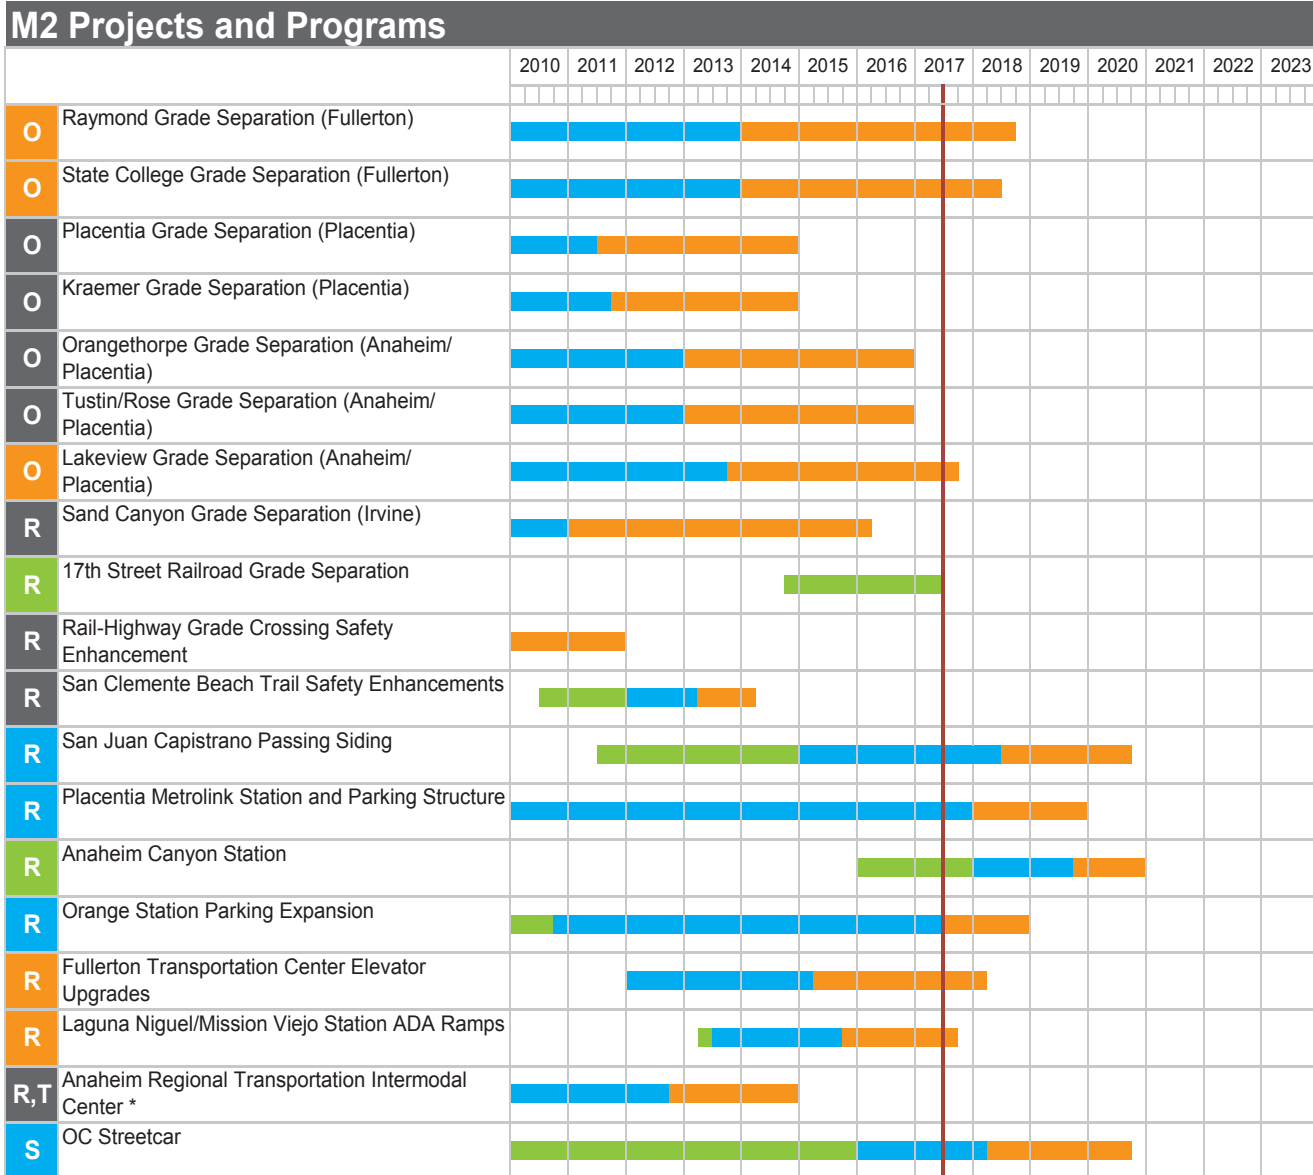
M2 Projects and Programs

| | | 2010 | 2011 | 2012 | 2013 | 2014 | 2015 | 2016 | 2017 | 2018 | 2019 | 2020 | 2021 | 2022 | 2023 |
|---|---|---|---|---|---|---|---|---|---|---|---|---|---|---|---|
| O | Raymond Grade Separation (Fullerton) | | | | | | | | | | | | | | |
| O | State College Grade Separation (Fullerton) | | | | | | | | | | | | | | |
| O | Placentia Grade Separation (Placentia) | | | | | | | | | | | | | | |
| O | Kraemer Grade Separation (Placentia) | | | | | | | | | | | | | | |
| O | Orangethorpe Grade Separation (Anaheim/ Placentia) | | | | | | | | | | | | | | |
| O | Tustin/Rose Grade Separation (Anaheim/ Placentia) | | | | | | | | | | | | | | |
| O | Lakeview Grade Separation (Anaheim/ Placentia) | | | | | | | | | | | | | | |
| R | Sand Canyon Grade Separation (Irvine) | | | | | | | | | | | | | | |
| R | 17th Street Railroad Grade Separation | | | | | | | | | | | | | | |
| R | Rail-Highway Grade Crossing Safety Enhancement | | | | | | | | | | | | | | |
| R | San Clemente Beach Trail Safety Enhancements | | | | | | | | | | | | | | |
| R | San Juan Capistrano Passing Siding | | | | | | | | | | | | | | |
| R | Placentia Metrolink Station and Parking Structure | | | | | | | | | | | | | | |
| R | Anaheim Canyon Station | | | | | | | | | | | | | | |
| R | Orange Station Parking Expansion | | | | | | | | | | | | | | |
| R | Fullerton Transportation Center Elevator Upgrades | | | | | | | | | | | | | | |
| R | Laguna Niguel/Mission Viejo Station ADA Ramps | | | | | | | | | | | | | | |
| R,T | Anaheim Regional Transportation Intermodal Center * | | | | | | | | | | | | | | |
| S | OC Streetcar | | | | | | | | | | | | | | |